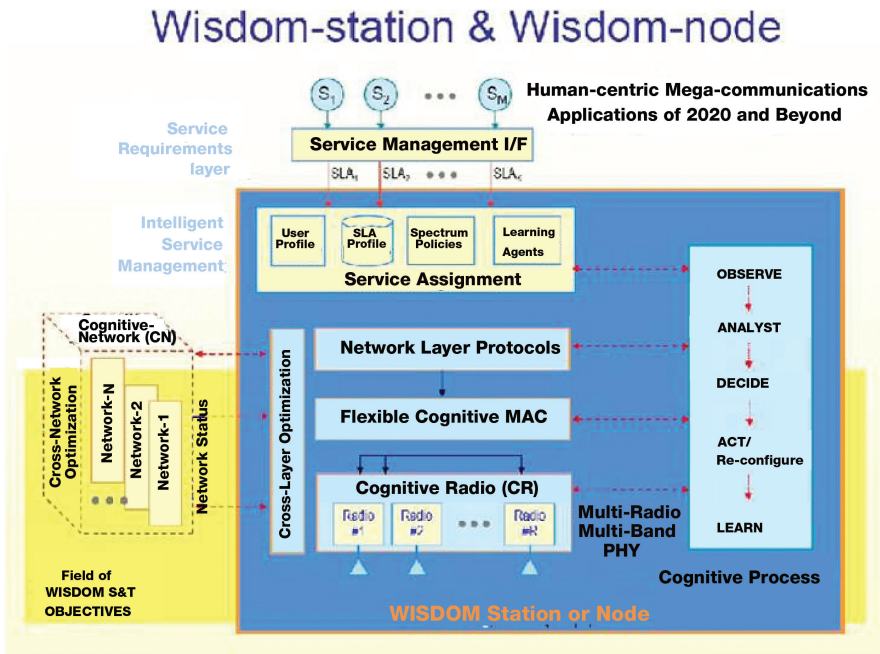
Wisdom-station & Wisdom-node

$S_1$ $S_2$ ••• $S_M$

Human-centric Mega-communications Applications of 2020 and Beyond

Service Requirements layer

Service Management I/F

$SLA_1$ $SLA_2$ ••• $SLA_K$

Intelligent Service Management

User Profile

SLA Profile

Spectrum Policies

Learning Agents

Service Assignment

OBSERVE

ANALYST

DECIDE

ACT/ Re-configure

LEARN

Cognitive Process

Cognitive-Network (CN)

Cross-Network Optimization

Network-N

Network-2

Network-1

•••

Network Status

Cross-Layer Optimization

Network Layer Protocols

Flexible Cognitive MAC

Cognitive Radio (CR)

Radio #1

Radio #2

•••

Radio #R

Multi-Radio Multi-Band PHY

Field of WISDOM S&T OBJECTIVES

WISDOM Station or Node